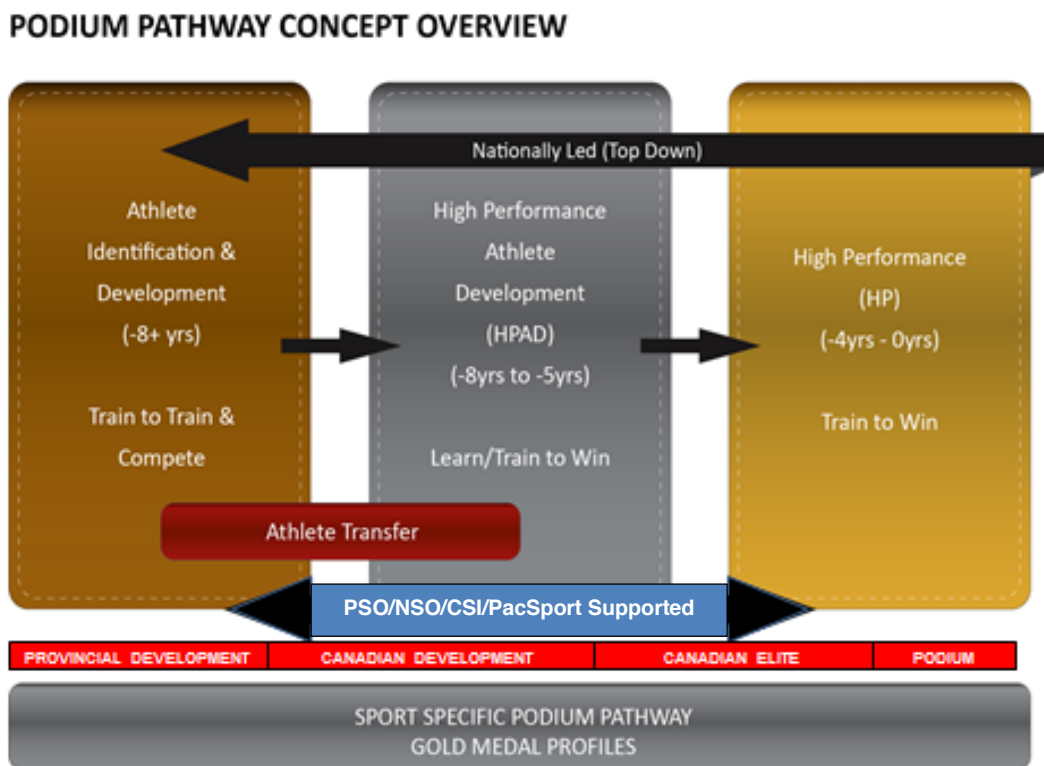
PODIUM PATHWAY CONCEPT OVERVIEW

Nationally Led (Top Down)

Athlete Identification & Development (-8+ yrs)

Train to Train & Compete

High Performance Athlete Development (HPAD) (-8yrs to -5yrs)

Learn/Train to Win

High Performance (HP) (-4yrs - 0yrs)

Train to Win

Athlete Transfer

PSO/NSO/CSI/PacSport Supported

| PROVINCIAL DEVELOPMENT | CANADIAN DEVELOPMENT | CANADIAN ELITE | PODIUM |
|---|---|---|---|

SPORT SPECIFIC PODIUM PATHWAY
GOLD MEDAL PROFILES